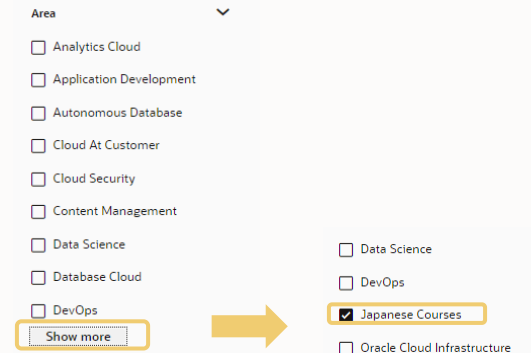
Area

Analytics Cloud

Application Development

Autonomous Database

Cloud At Customer

Cloud Security

Content Management

Data Science

Database Cloud

DevOps

Show more

Data Science

DevOps

Japanese Courses

Oracle Cloud Infrastructure